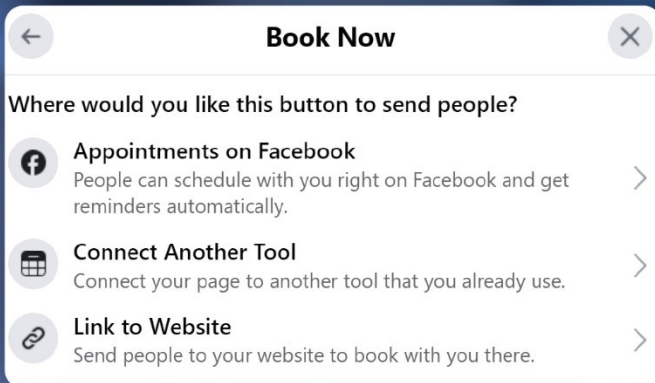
Book Now

Where would you like this button to send people?

Appointments on Facebook
People can schedule with you right on Facebook and get reminders automatically.

Connect Another Tool
Connect your page to another tool that you already use.

Link to Website
Send people to your website to book with you there.